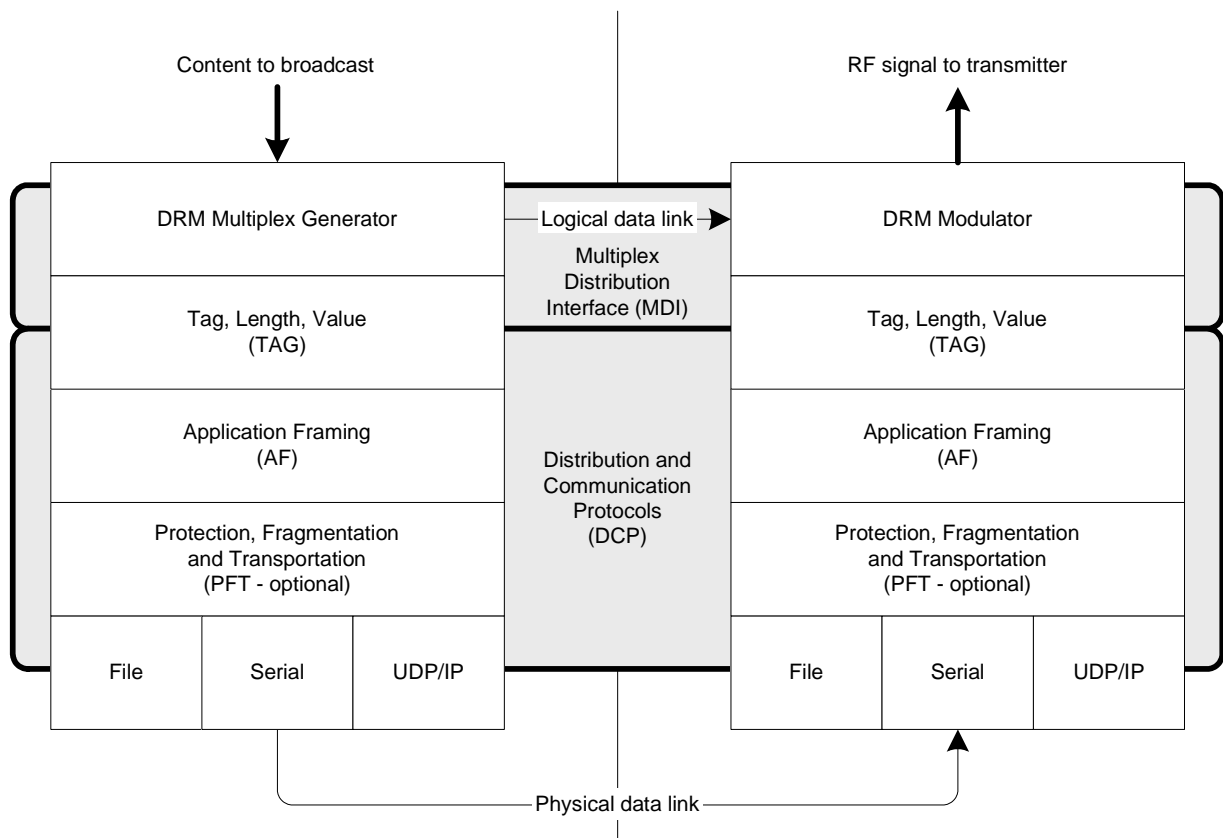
Content to broadcast

RF signal to transmitter

DRM Multiplex Generator

Logical data link

DRM Modulator

Multiplex Distribution Interface (MDI)

Tag, Length, Value (TAG)

Tag, Length, Value (TAG)

Application Framing (AF)

Distribution and Communication Protocols (DCP)

Application Framing (AF)

Protection, Fragmentation and Transportation (PFT - optional)

Protection, Fragmentation and Transportation (PFT - optional)

File

Serial

UDP/IP

File

Serial

UDP/IP

Physical data link